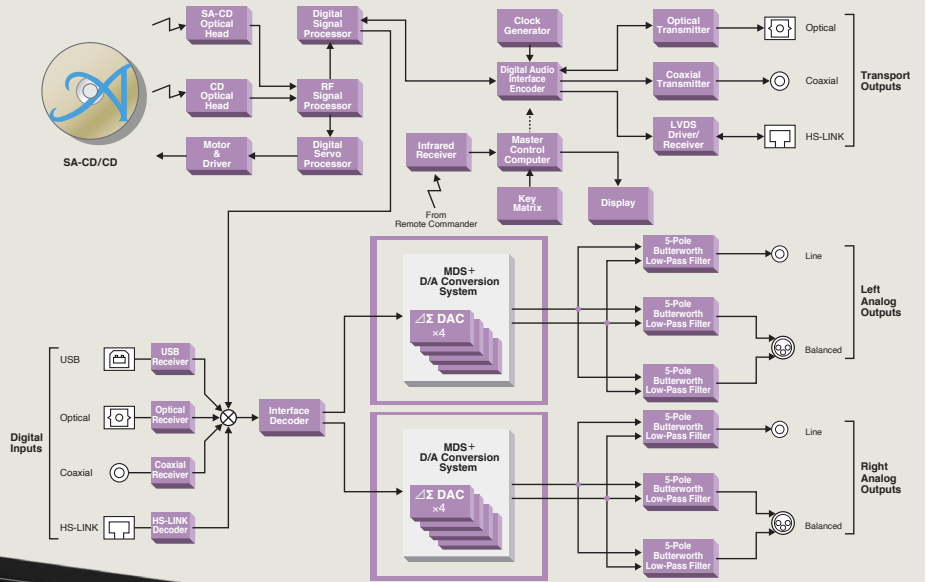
SA-CD Optical Head

Digital Signal Processor

CD Optical Head

RF Signal Processor

Motor & Driver

Digital Servo Processor

SA-CD/CD

Clock Generator

Digital Audio Interface Encoder

Optical Transmitter

Optical

Coaxial Transmitter

Coaxial

Transport Outputs

LVDS Driver/ Receiver

HS-LINK

Infrared Receiver

Master Control Computer

Key Matrix

Display

From Remote Commander

MDS+ D/A Conversion System

$\Delta\Sigma$ DAC ×4

5-Pole Butterworth Low-Pass Filter

Line

5-Pole Butterworth Low-Pass Filter

Left Analog Outputs

5-Pole Butterworth Low-Pass Filter

Balanced

USB

USB Receiver

Optical

Optical Receiver

Interface Decoder

Digital Inputs

Coaxial

Coaxial Receiver

HS-LINK

HS-LINK Decoder

MDS+ D/A Conversion System

$\Delta\Sigma$ DAC ×4

5-Pole Butterworth Low-Pass Filter

Line

5-Pole Butterworth Low-Pass Filter

Right Analog Outputs

5-Pole Butterworth Low-Pass Filter

Balanced